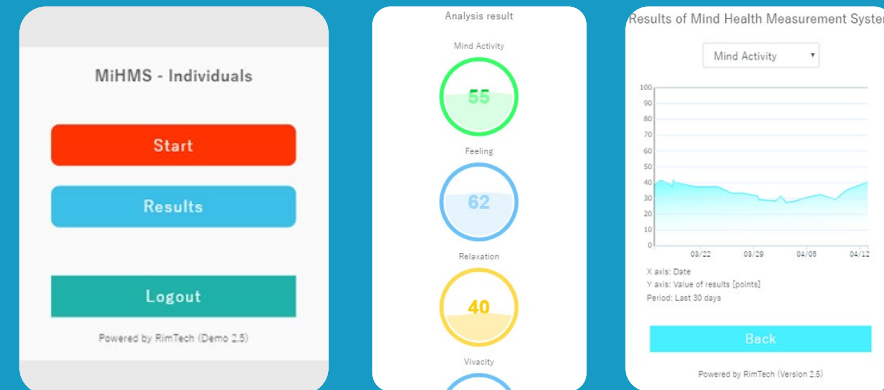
MiHMS - Individuals

Start

Results

Logout

Powered by RimTech (Demo 2.5)

Analysis result

Mind Activity

55

Feeling

62

Relaxation

40

Vivacity

Results of Mind Health Measurement Syste

Mind Activity ▾

100
90
80
70
60
50
40
30
20
10
0

03/22 03/29 04/05 04/12

X axis: Date
Y axis: Value of results [points]
Period: Last 30 days

Back

Powered by RimTech (Version 2.5)